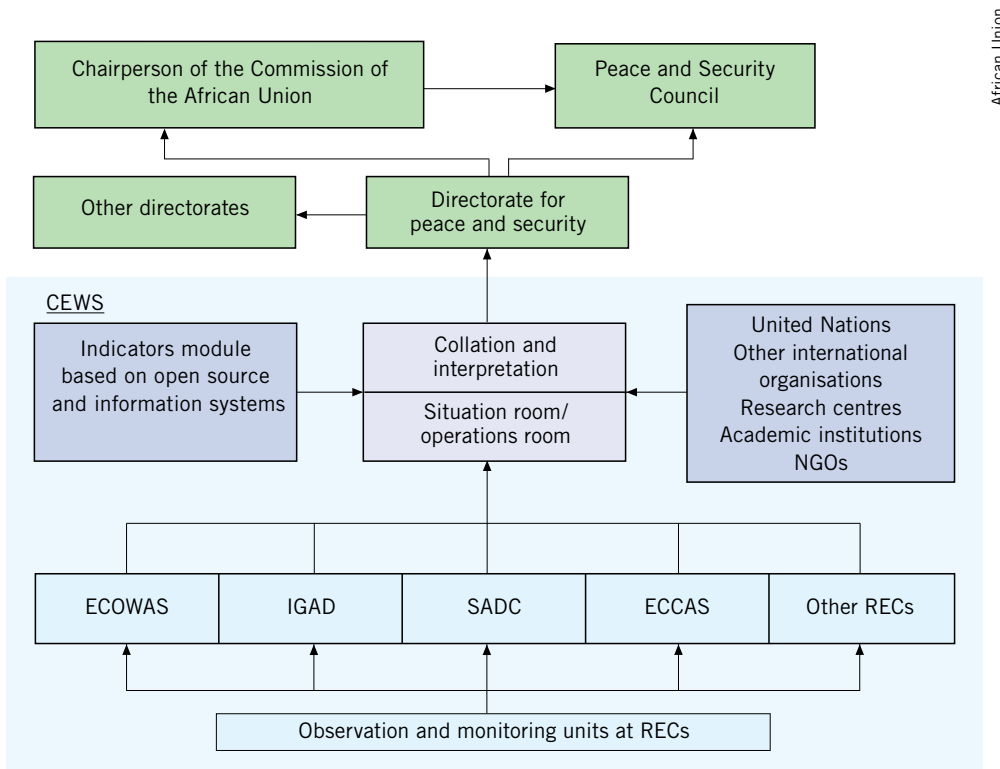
Chairperson of the Commission of the African Union

Peace and Security Council

Other directorates

Directorate for peace and security

CEWS

Indicators module based on open source and information systems

Collation and interpretation

Situation room/ operations room

United Nations
Other international organisations
Research centres
Academic institutions
NGOs

ECOWAS

IGAD

SADC

ECCAS

Other RECs

Observation and monitoring units at RECs

African Union